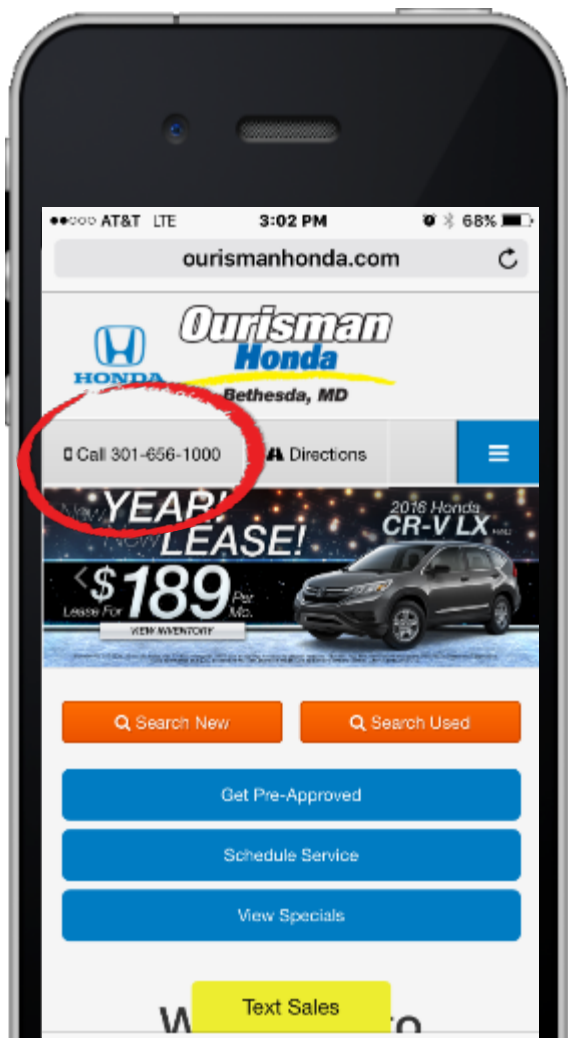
●●○○○ AT&T LTE 3:02 PM 68%

ourismanhonda.com

HONDA

Ourisman Honda

Bethesda, MD

Call 301-656-1000

Directions

New YEAR! New LEASE!

2016 Honda CR-V LX

Lease For $189 Per Mo.

VIEW INVENTORY

Search New

Search Used

Get Pre-Approved

Schedule Service

View Specials

Text Sales